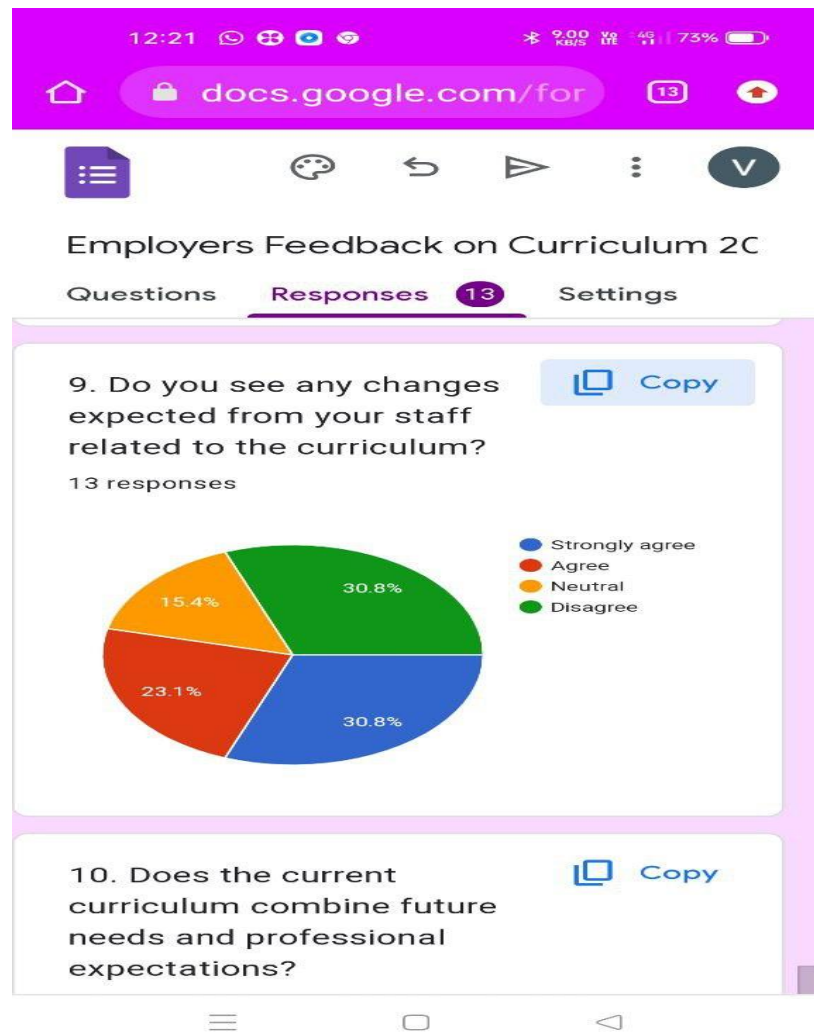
12:21 9.00 KB/S Vo LTE 4G 73%

docs.google.com/for 13

V

Employers Feedback on Curriculum 2C

Questions Responses 13 Settings

9. Do you see any changes expected from your staff related to the curriculum?

Copy

13 responses

Strongly agree
Agree
Neutral
Disagree

30.8%
15.4%
23.1%
30.8%

10. Does the current curriculum combine future needs and professional expectations?

Copy